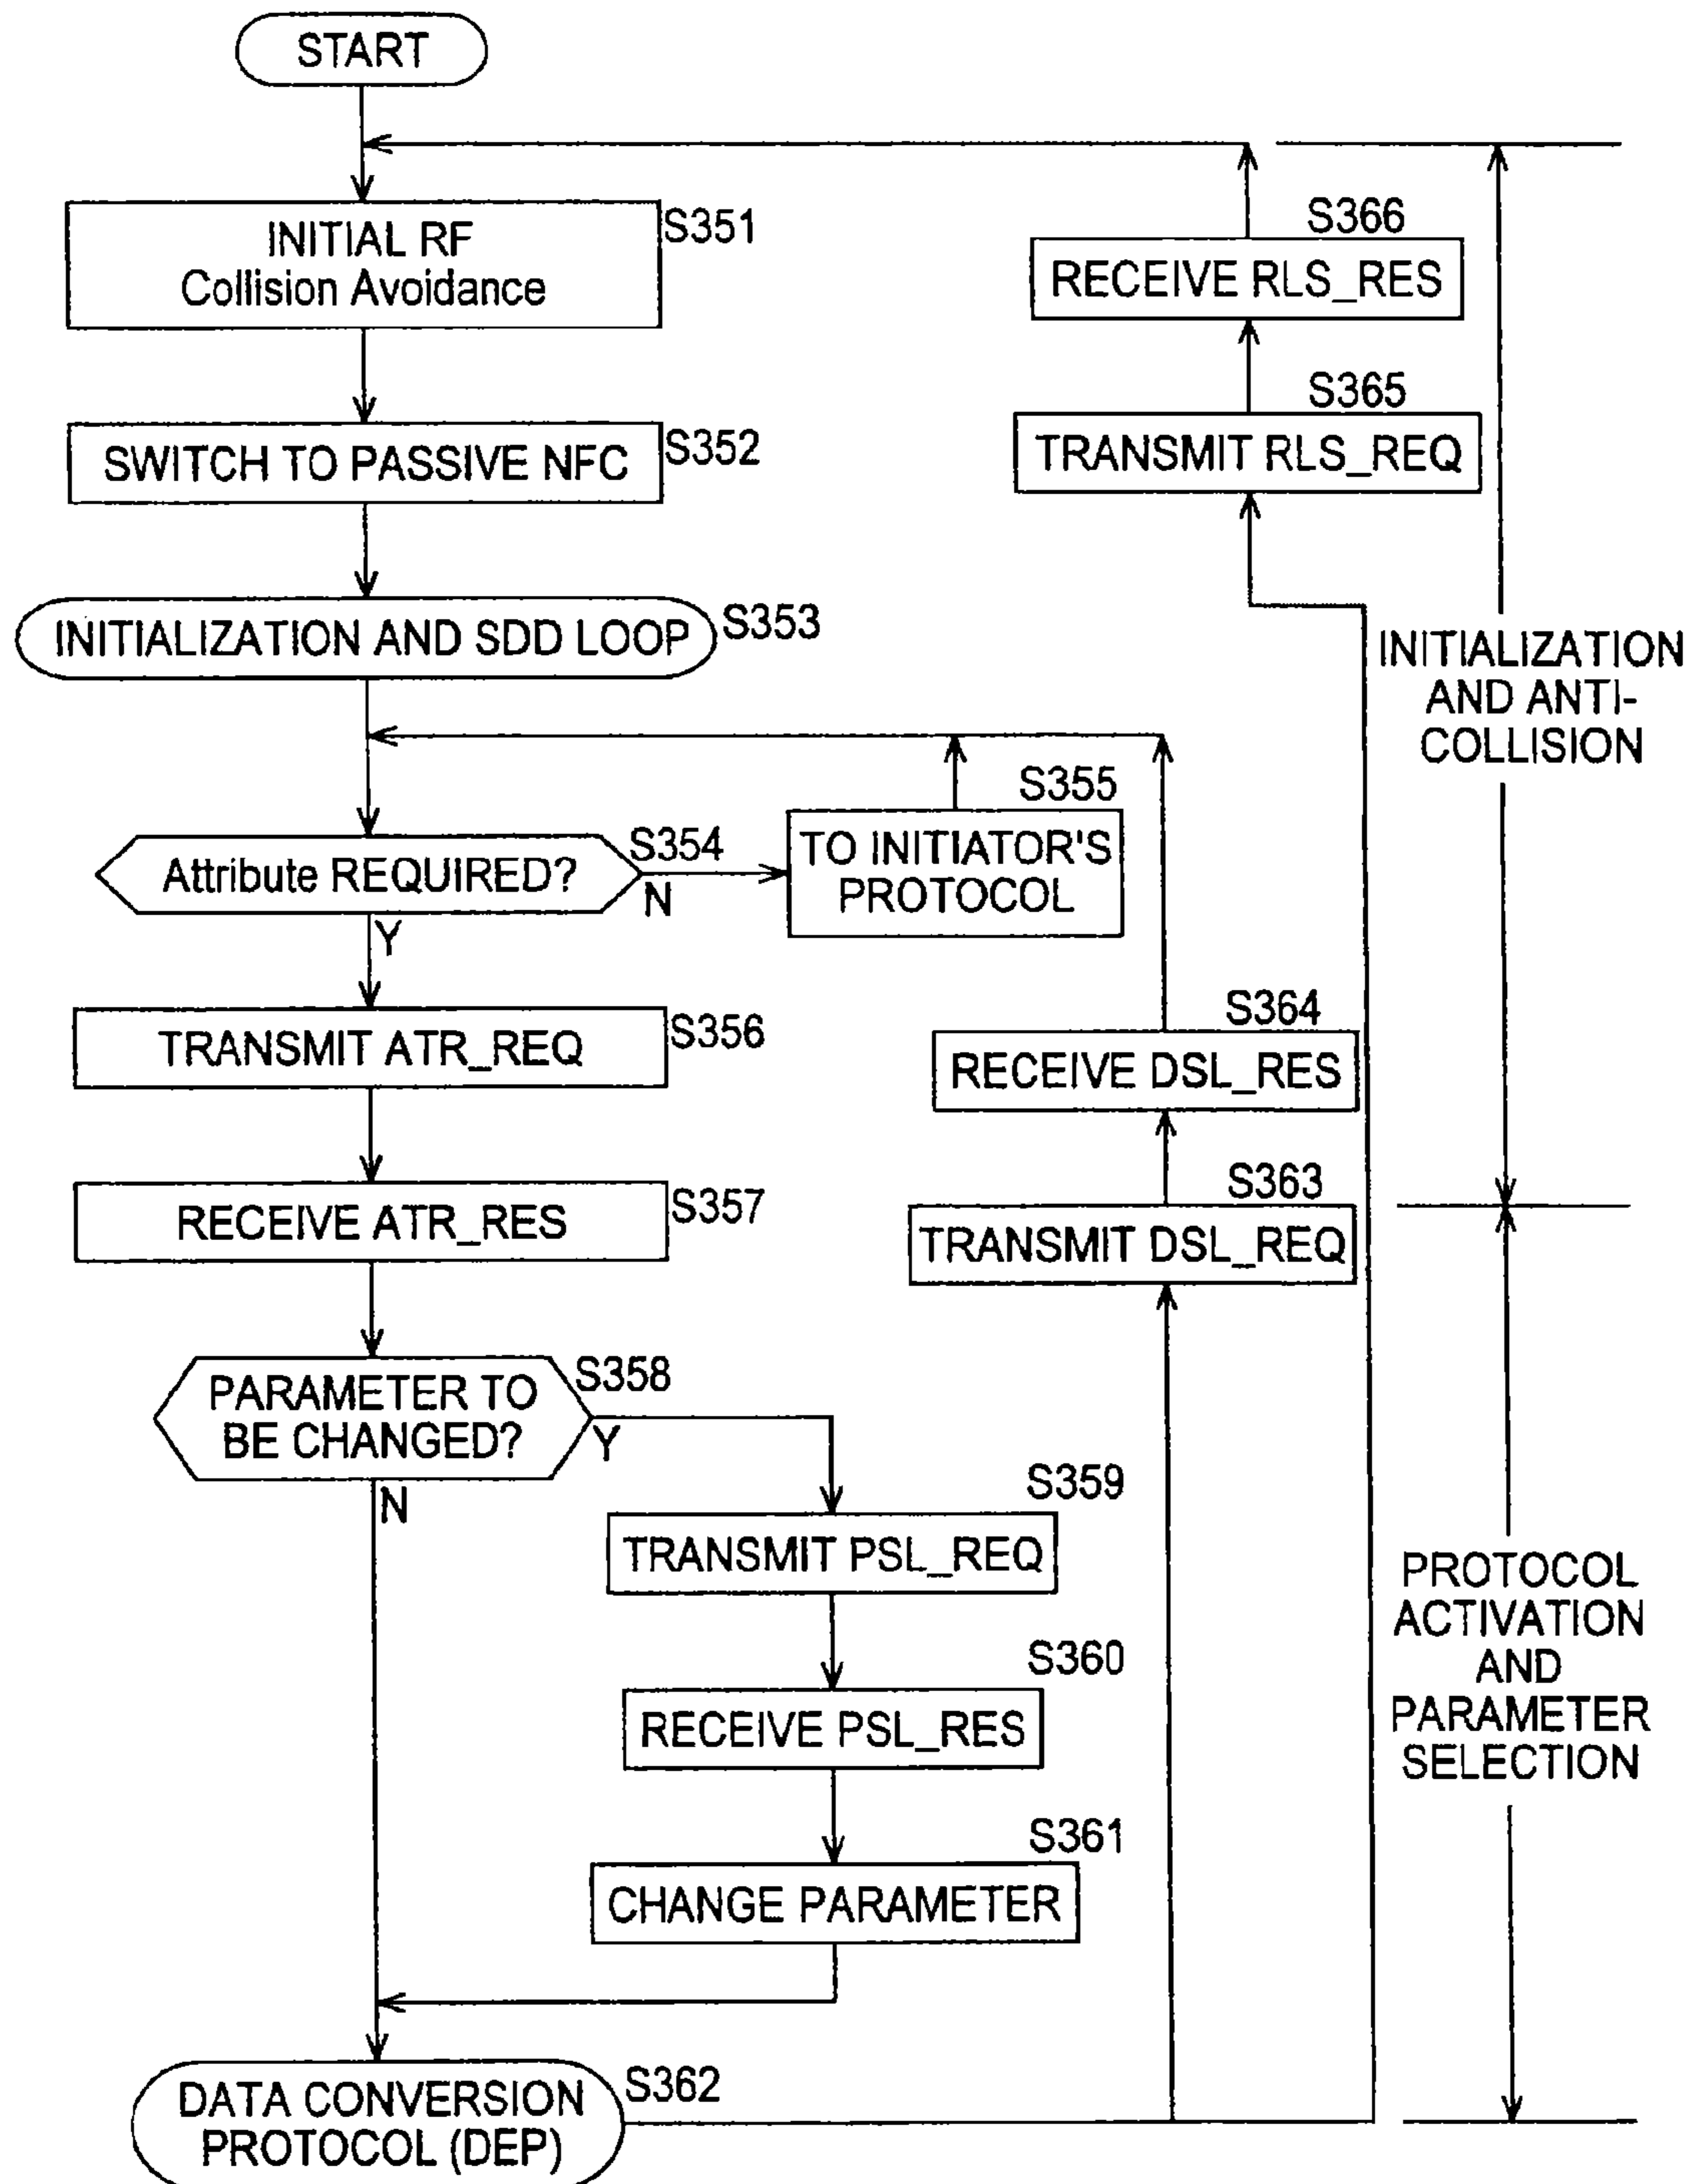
START

INITIAL RF Collision Avoidance S351

SWITCH TO PASSIVE NFC S352

INITIALIZATION AND SDD LOOP S353

Attribute REQUIRED? S354

N

TO INITIATOR'S PROTOCOL S355

Y

TRANSMIT ATR_REQ S356

RECEIVE ATR_RES S357

PARAMETER TO BE CHANGED? S358

Y

N

TRANSMIT PSL_REQ S359

RECEIVE PSL_RES S360

CHANGE PARAMETER S361

DATA CONVERSION PROTOCOL (DEP) S362

S366 RECEIVE RLS_RES

S365 TRANSMIT RLS_REQ

S364 RECEIVE DSL_RES

S363 TRANSMIT DSL_REQ

INITIALIZATION AND ANTI-COLLISION

PROTOCOL ACTIVATION AND PARAMETER SELECTION